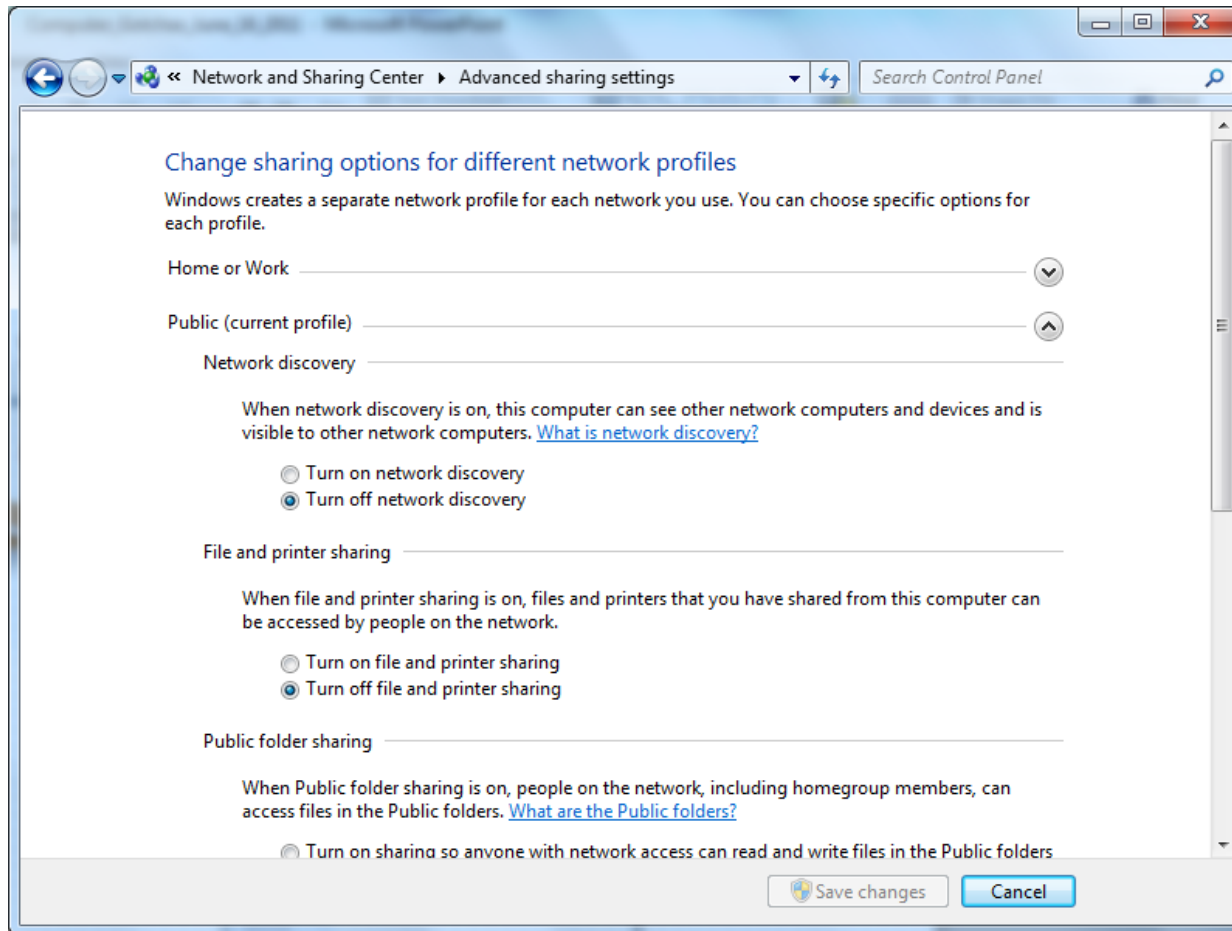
« Network and Sharing Center ▸ Advanced sharing settings

Search Control Panel

Change sharing options for different network profiles

Windows creates a separate network profile for each network you use. You can choose specific options for each profile.

Home or Work

Public (current profile)

Network discovery

When network discovery is on, this computer can see other network computers and devices and is visible to other network computers. What is network discovery?

Turn on network discovery

Turn off network discovery

File and printer sharing

When file and printer sharing is on, files and printers that you have shared from this computer can be accessed by people on the network.

Turn on file and printer sharing

Turn off file and printer sharing

Public folder sharing

When Public folder sharing is on, people on the network, including homegroup members, can access files in the Public folders. What are the Public folders?

Turn on sharing so anyone with network access can read and write files in the Public folders

Save changes

Cancel